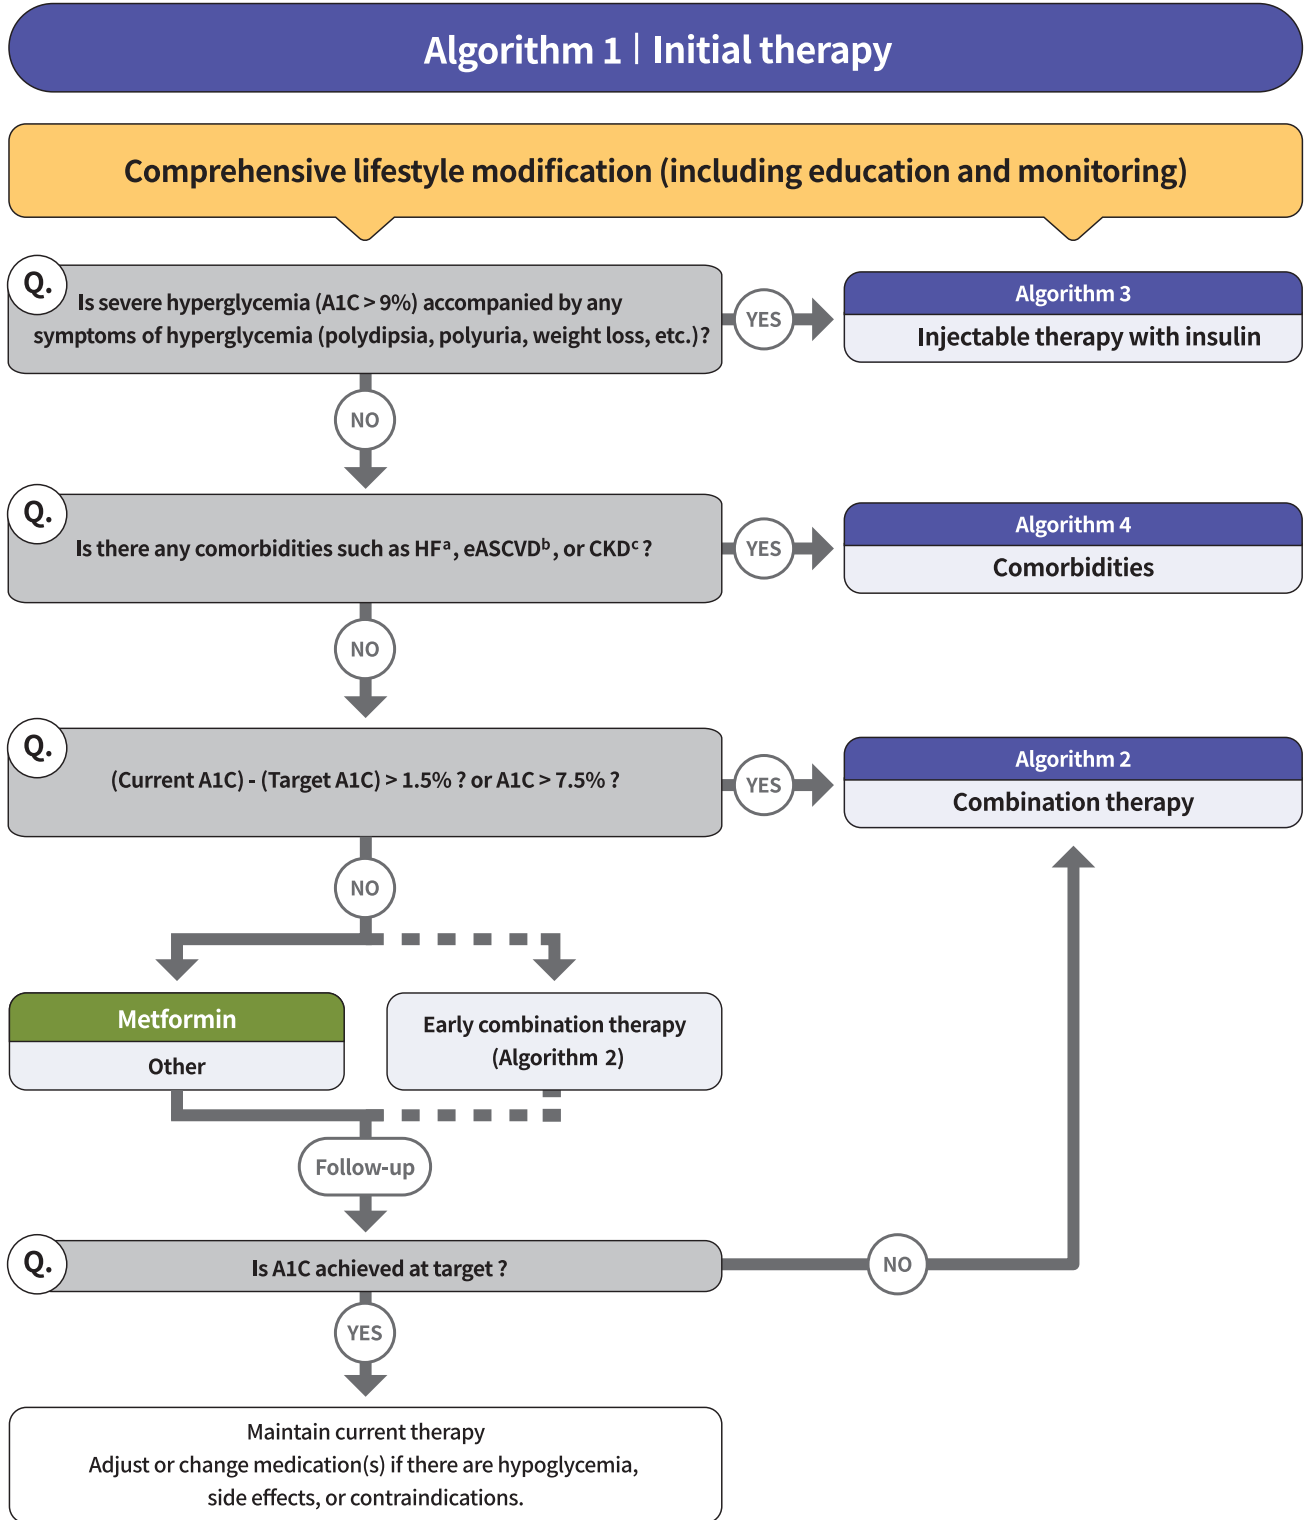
Algorithm 1 | Initial therapy

Comprehensive lifestyle modification (including education and monitoring)

Q.

Is severe hyperglycemia (A1C > 9%) accompanied by any symptoms of hyperglycemia (polydipsia, polyuria, weight loss, etc.)?

YES

Algorithm 3

Injectable therapy with insulin

NO

Q.

Is there any comorbidities such as HF$^{a}$, eASCVD$^{b}$, or CKD$^{c}$ ?

YES

Algorithm 4

Comorbidities

NO

Q.

(Current A1C) - (Target A1C) > 1.5% ? or A1C > 7.5% ?

YES

Algorithm 2

Combination therapy

NO

Metformin

Other

Early combination therapy (Algorithm 2)

Follow-up

Q.

Is A1C achieved at target ?

NO

YES

Maintain current therapy
Adjust or change medication(s) if there are hypoglycemia, side effects, or contraindications.